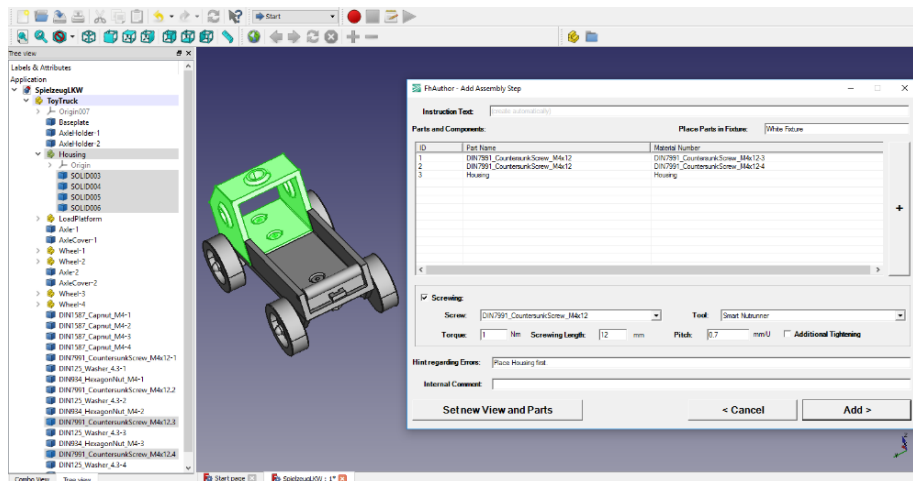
Start

Tree view

Labels & Attributes

Application

SpielzeugLKW

ToyTruck

Origin007

Baseplate

AxleHolder-1

AxleHolder-2

Housing

Origin

SOLID003

SOLID004

SOLID005

SOLID006

LoadPlatform

Axle-1

AxleCover-1

Wheel-1

Wheel-2

Axle-2

AxleCover-2

Wheel-3

Wheel-4

DIN1587_Capnut_M4-1

DIN1587_Capnut_M4-2

DIN1587_Capnut_M4-3

DIN1587_Capnut_M4-4

DIN7991_CountersunkScrew_M4x12-1

DIN125_Washer_4.3-1

DIN934_HexagonNut_M4-1

DIN7991_CountersunkScrew_M4x12-2

DIN125_Washer_4.3-2

DIN934_HexagonNut_M4-2

DIN7991_CountersunkScrew_M4x12-3

DIN125_Washer_4.3-3

DIN934_HexagonNut_M4-3

DIN7991_CountersunkScrew_M4x12-4

DIN125_Washer_4.3-4

Combo View Tree view

Start page SpielzeugLKW : 1*

FhAuthor - Add Assembly Step

Instruction Text: (create automatically)

Parts and Components:

Place Parts in Fixture: White Fixture

| ID | Part Name | Material Number |
|---|---|---|
| 1 | DIN7991_CountersunkScrew_M4x12 | DIN7991_CountersunkScrew_M4x12-3 |
| 2 | DIN7991_CountersunkScrew_M4x12 | DIN7991_CountersunkScrew_M4x12-4 |
| 3 | Housing | Housing |

+

Screwing:

Screw: DIN7991_CountersunkScrew_M4x12

Tool: Smart Nutrunner

Torque: 1 Nm Screwing Length: 12 mm Pitch: 0.7 mm/U Additional Tightening

Hint regarding Errors: Place Housing first.

Internal Comment:

Set new View and Parts

< Cancel

Add >